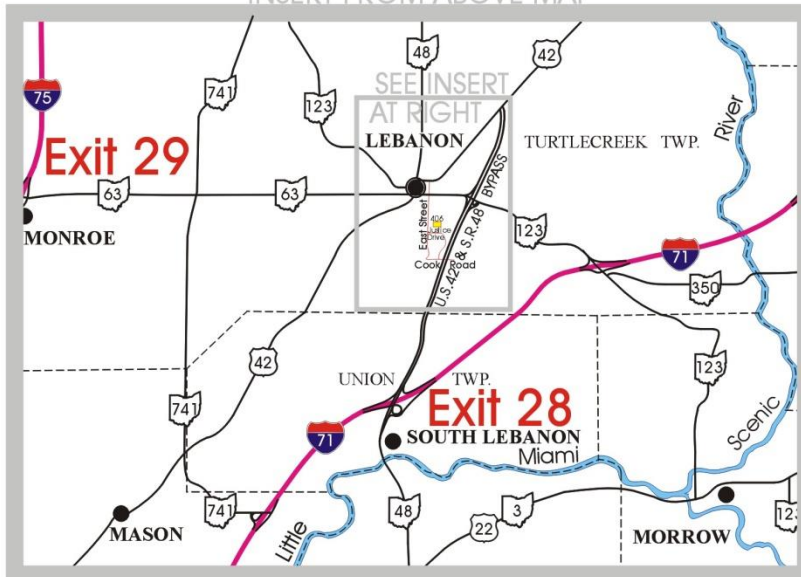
INSERT FROM ABOVE MAP

75

Exit 29

741

123

48

42

SEE INSERT AT RIGHT

LEBANON

TURTLECREEK TWP.

River

63

63

MONROE

East Street

406 Lutice Drive

Cook Road

U.S.42 & S.R.48 BYPASS

123

71

350

42

UNION TWP.

123

741

Exit 28

71

SOUTH LEBANON

Miami

Scenic

741

48

22

3

MASON

Little

MORROW

123